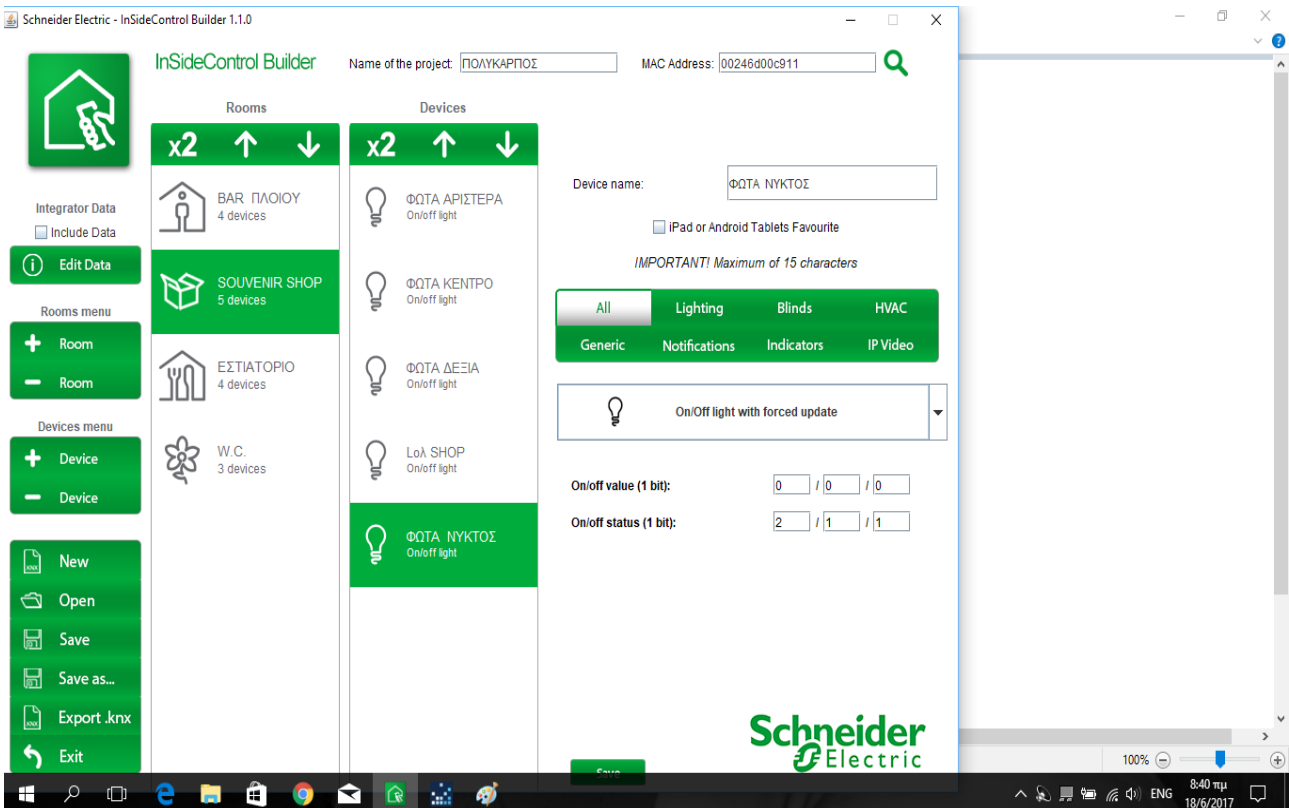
Schneider Electric - InSideControl Builder 1.1.0

InSideControl Builder

Name of the project: ΠΟΛΥΚΑΡΠΟΣ

MAC Address: 00246d00c911

Integrator Data

Include Data

Edit Data

Rooms menu

Room

Room

Devices menu

Device

Device

New

Open

Save

Save as...

Export .knx

Exit

Rooms

x2

BAR ΠΛΟΙΟΥ
4 devices

SOUVENIR SHOP
5 devices

ΕΣΤΙΑΤΟΡΙΟ
4 devices

W.C.
3 devices

Devices

x2

ΦΩΤΑ ΑΡΙΣΤΕΡΑ
On/off light

ΦΩΤΑ ΚΕΝΤΡΟ
On/off light

ΦΩΤΑ ΔΕΞΙΑ
On/off light

Lολ SHOP
On/off light

ΦΩΤΑ ΝΥΚΤΟΣ
On/off light

Device name: ΦΩΤΑ ΝΥΚΤΟΣ

iPad or Android Tablets Favourite

IMPORTANT! Maximum of 15 characters

All | Lighting | Blinds | HVAC
Generic | Notifications | Indicators | IP Video

On/Off light with forced update

On/off value (1 bit): 0 / 0 / 0

On/off status (1 bit): 2 / 1 / 1

Schneider Electric

Save

100%

ENG 8:40 πμ 18/6/2017